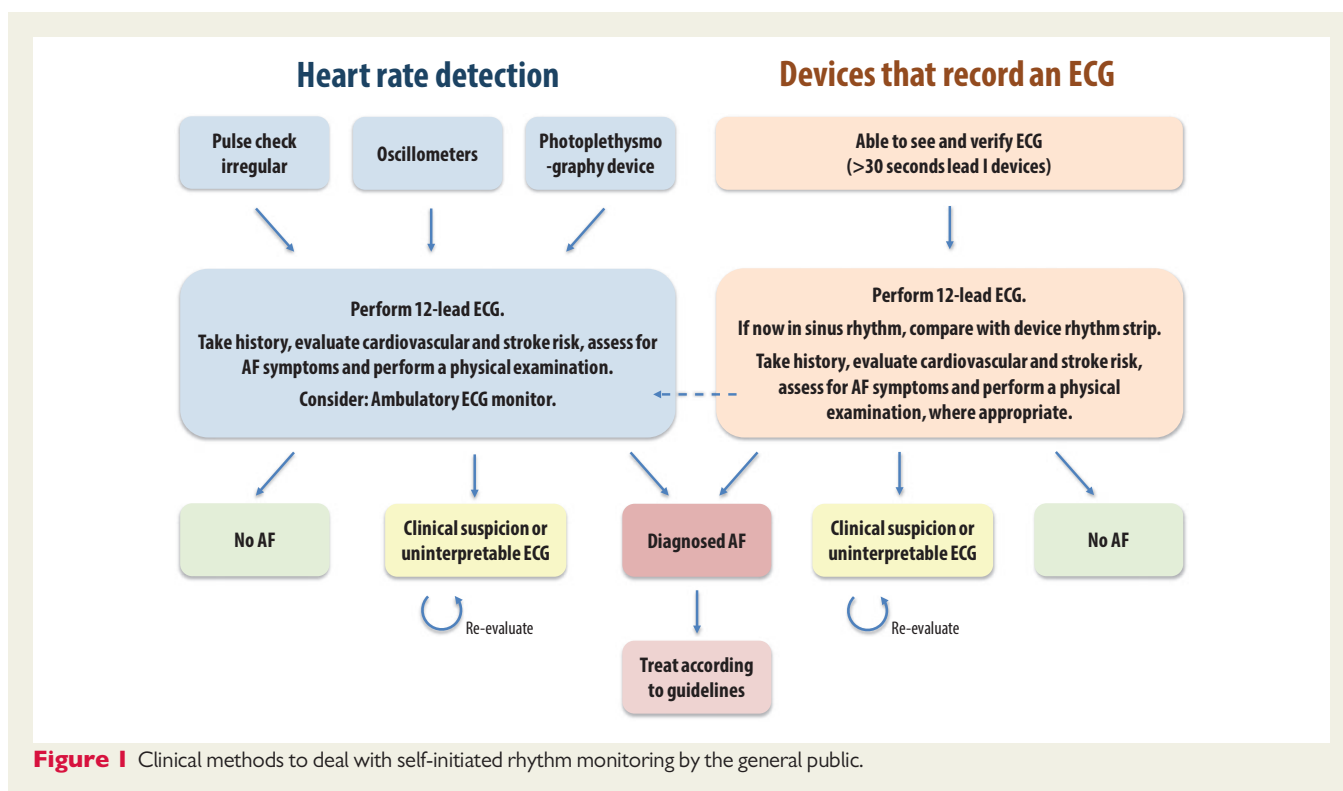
Heart rate detection

Devices that record an ECG

Pulse check irregular

Oscillometers

Photoplethysmo-graphy device

Able to see and verify ECG (>30 seconds lead I devices)

Perform 12-lead ECG.

Take history, evaluate cardiovascular and stroke risk, assess for AF symptoms and perform a physical examination.

Consider: Ambulatory ECG monitor.

Perform 12-lead ECG.

If now in sinus rhythm, compare with device rhythm strip.

Take history, evaluate cardiovascular and stroke risk, assess for AF symptoms and perform a physical examination, where appropriate.

No AF

Clinical suspicion or uninterpretable ECG

Diagnosed AF

Clinical suspicion or uninterpretable ECG

No AF

Re-evaluate

Re-evaluate

Treat according to guidelines

Figure 1 Clinical methods to deal with self-initiated rhythm monitoring by the general public.